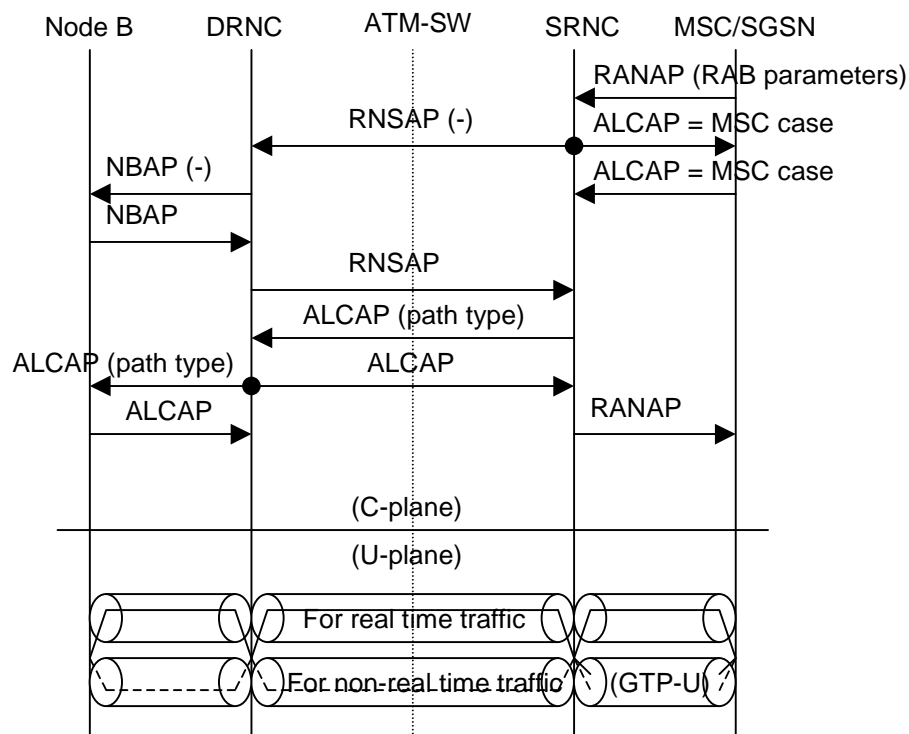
Node B
DRNC
ATM-SW
SRNC
MSC/SGSN

RANAP (RAB parameters)
RNSAP (-)
ALCAP = MSC case
NBAP (-)
ALCAP = MSC case
NBAP
RNSAP
ALCAP (path type)
ALCAP (path type)
ALCAP
ALCAP
RANAP

(C-plane)
(U-plane)

For real time traffic
For non-real time traffic
(GTP-U)